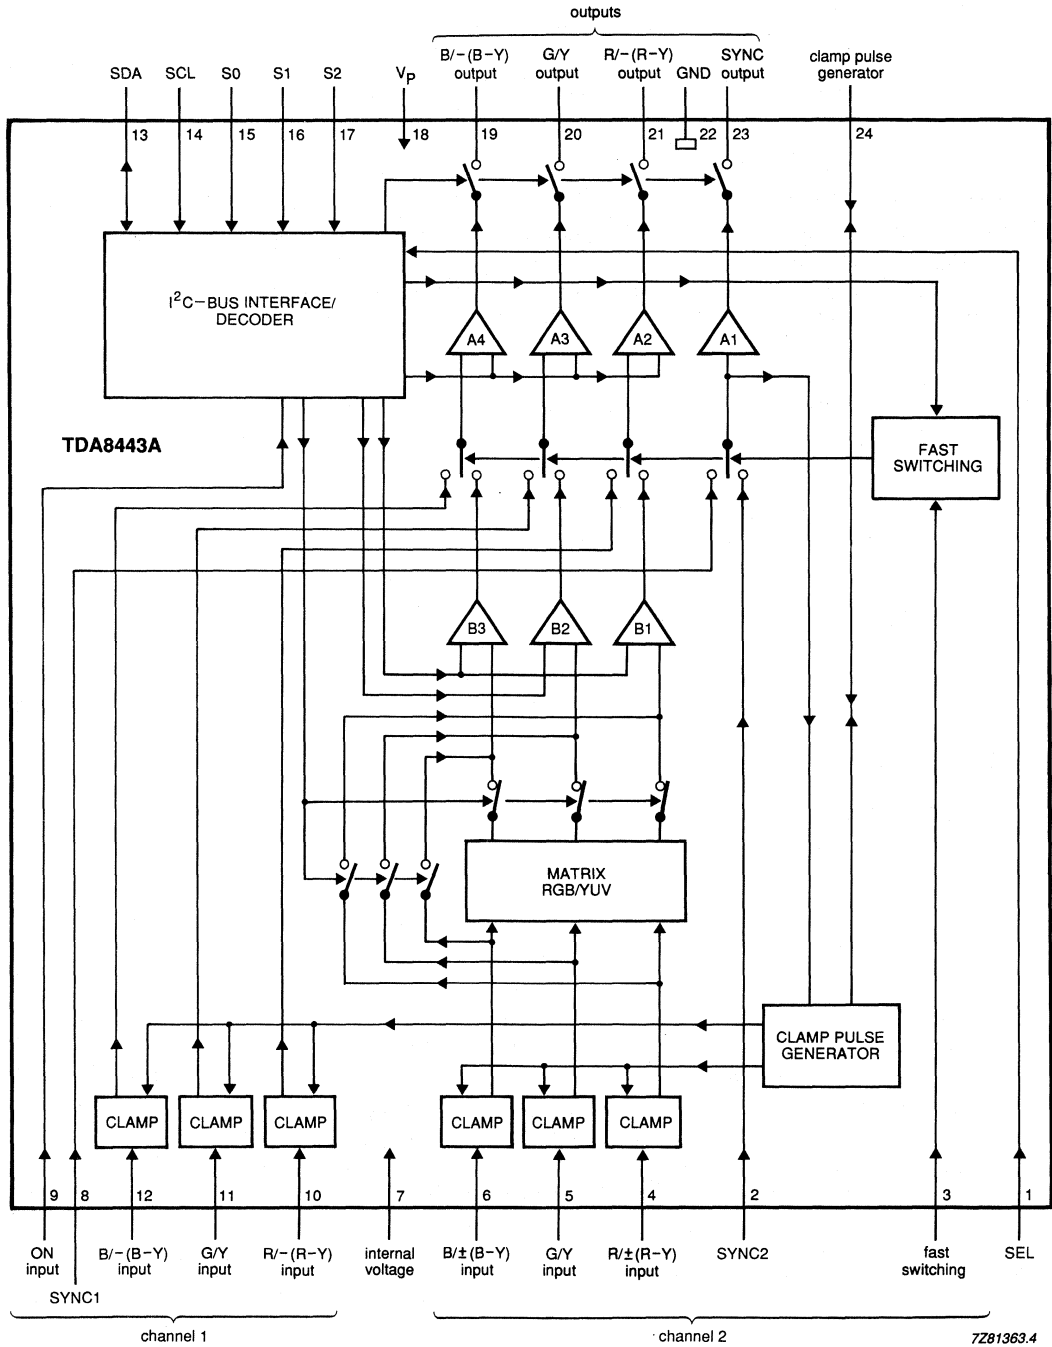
outputs

SDA SCL S0 S1 S2 $V_P$ B/−(B−Y) output G/Y output R/−(R−Y) output GND SYNC output clamp pulse generator

13 14 15 16 17 18 19 20 21 22 23 24

$I^2C$−BUS INTERFACE/ DECODER

A4 A3 A2 A1

TDA8443A

FAST SWITCHING

B3 B2 B1

MATRIX RGB/YUV

CLAMP PULSE GENERATOR

CLAMP CLAMP CLAMP CLAMP CLAMP CLAMP

9 8 12 11 10 7 6 5 4 2 3 1

ON input SYNC1 B/−(B−Y) input G/Y input R/−(R−Y) input internal voltage B/±(B−Y) input G/Y input R/±(R−Y) input SYNC2 fast switching SEL

channel 1 channel 2

7Z81363.4